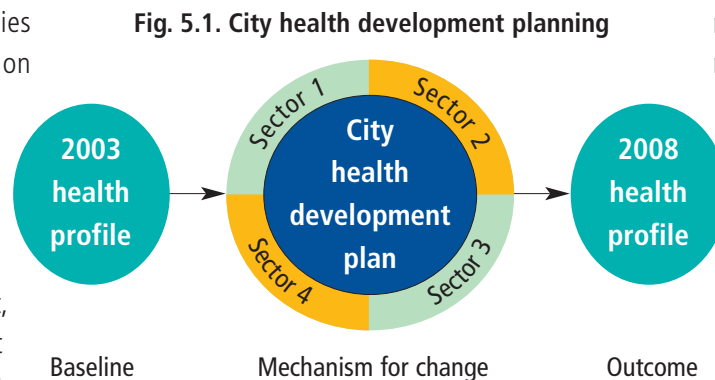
ies
on

Fig. 5.1. City health development planning

2003 health profile

Sector 1
Sector 2
Sector 3
Sector 4

City health development plan

2008 health profile

Baseline

Mechanism for change

Outcome